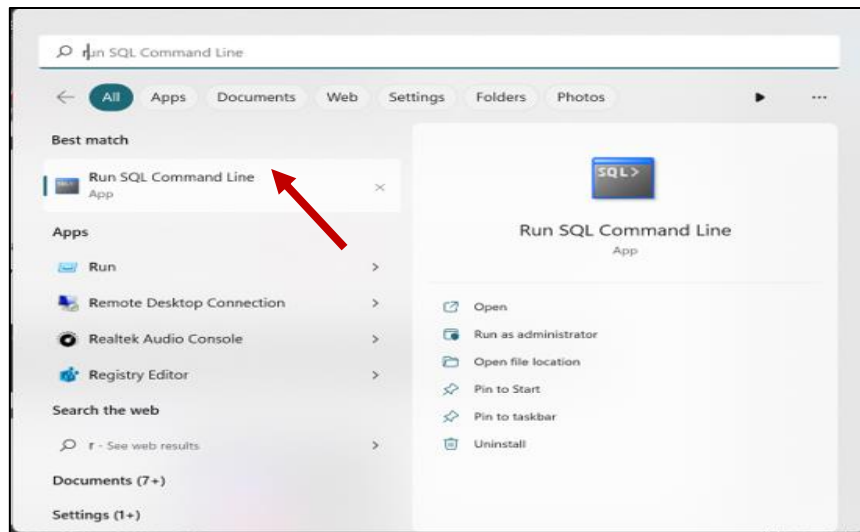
run SQL Command Line

All Apps Documents Web Settings Folders Photos

Best match

Run SQL Command Line
App

Apps

Run

Remote Desktop Connection

Realtek Audio Console

Registry Editor

Search the web

r - See web results

Documents (7+)

Settings (1+)

SQL>

Run SQL Command Line
App

Open

Run as administrator

Open file location

Pin to Start

Pin to taskbar

Uninstall